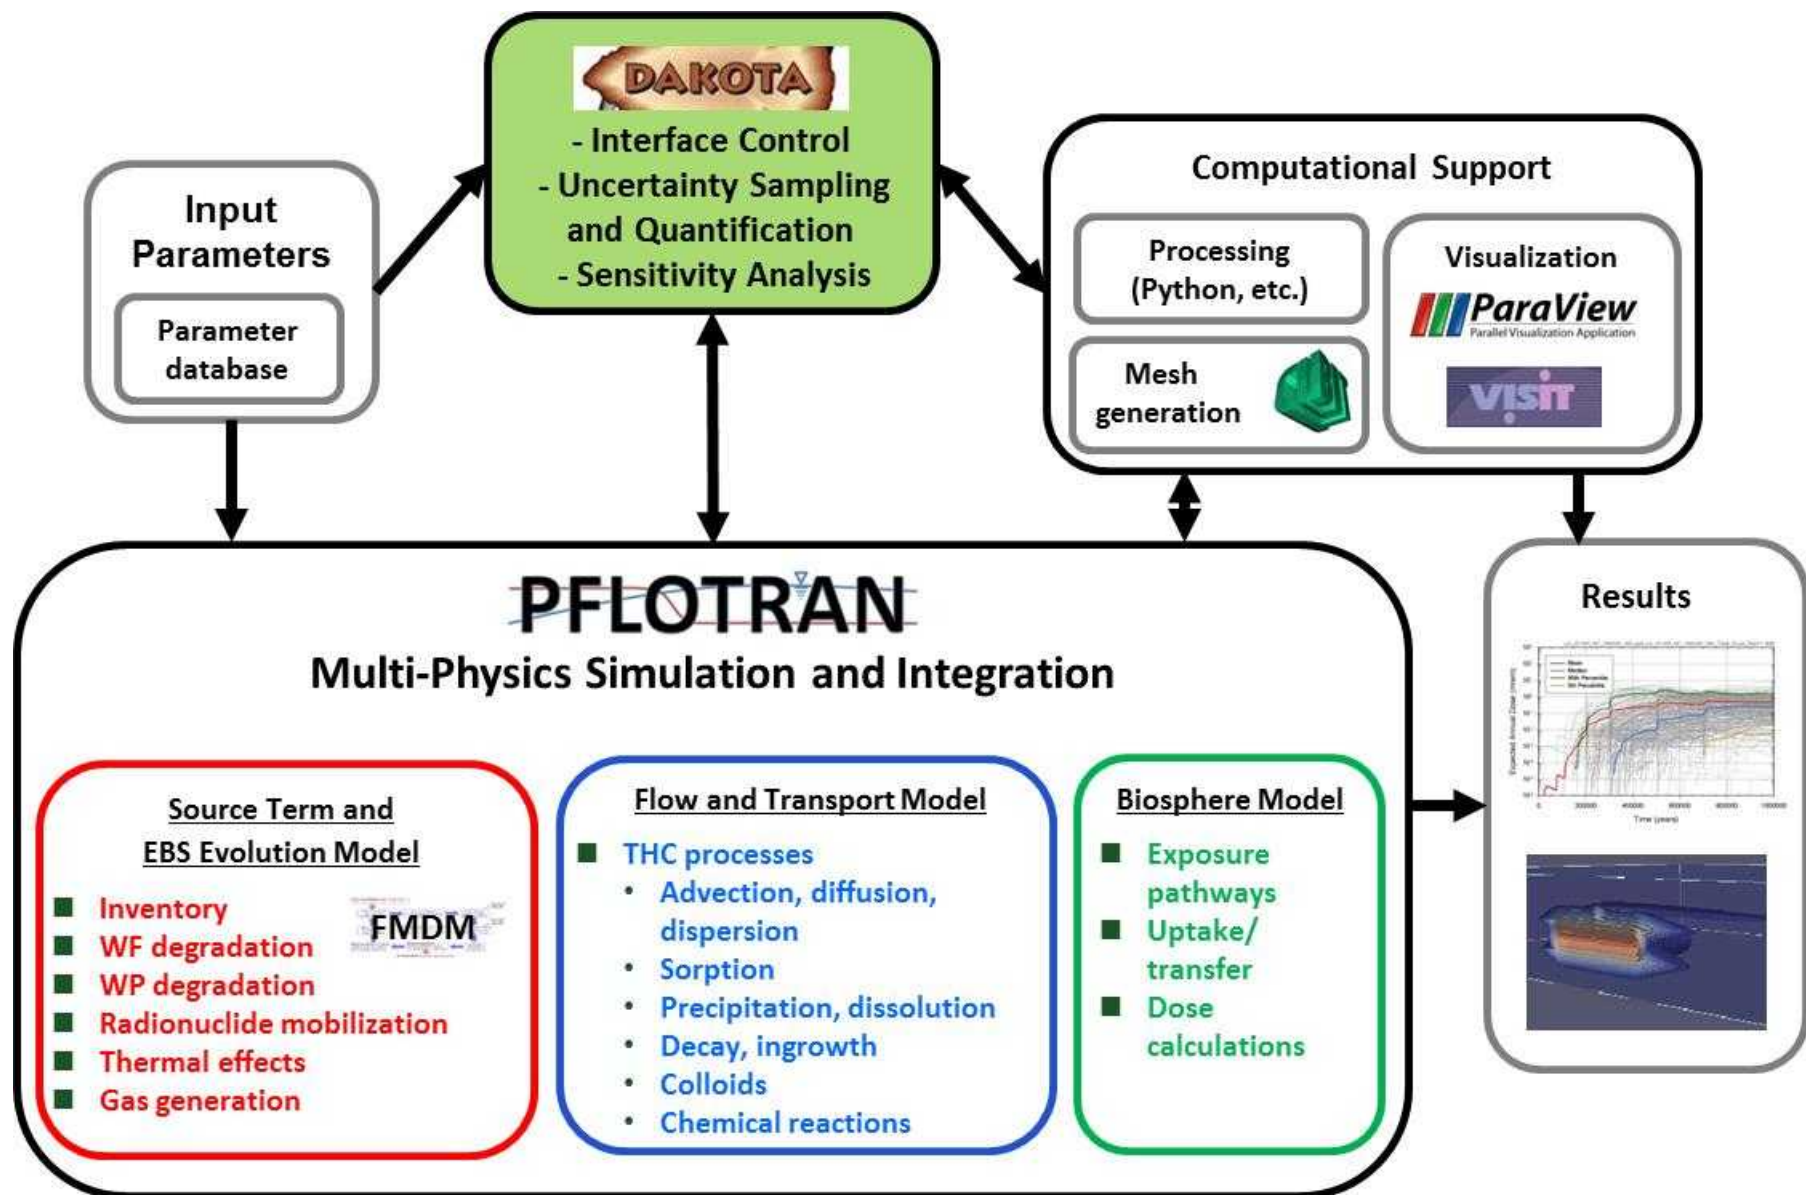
Input Parameters

Parameter database

DAKOTA

- Interface Control
- Uncertainty Sampling and Quantification
- Sensitivity Analysis

Computational Support

Processing (Python, etc.)

Mesh generation

Visualization

ParaView
Parallel Visualization Application

VisIt

PFLOTRAN

Multi-Physics Simulation and Integration

Source Term and EBS Evolution Model

Inventory
WF degradation
WP degradation
Radionuclide mobilization
Thermal effects
Gas generation

FMDM

Flow and Transport Model

THC processes
• Advection, diffusion, dispersion
• Sorption
• Precipitation, dissolution
• Decay, ingrowth
• Colloids
• Chemical reactions

Biosphere Model

Exposure pathways
Uptake/ transfer
Dose calculations

Results